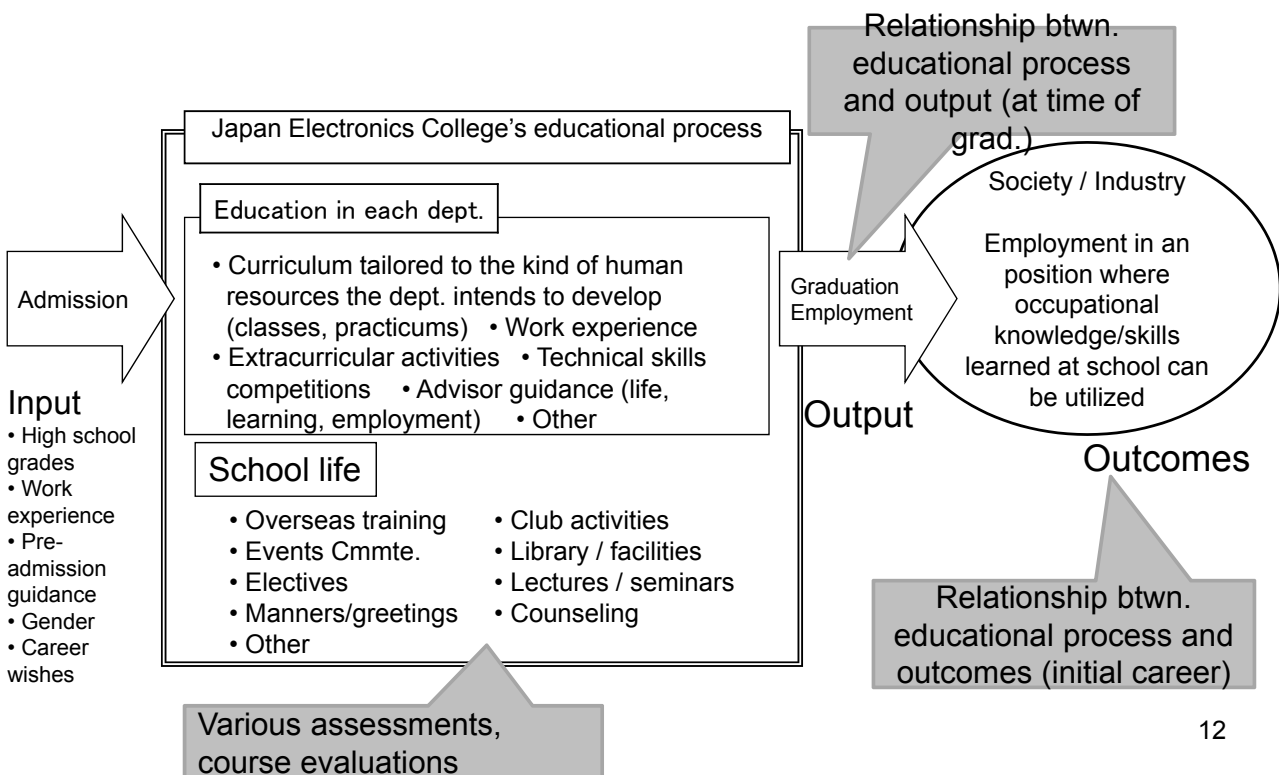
Relationship btwn. educational process and output (at time of grad.)

Japan Electronics College's educational process

Education in each dept.

• Curriculum tailored to the kind of human resources the dept. intends to develop (classes, practicums) • Work experience
• Extracurricular activities • Technical skills competitions • Advisor guidance (life, learning, employment) • Other

School life

• Overseas training
• Events Cmmte.
• Electives
• Manners/greetings
• Other

• Club activities
• Library / facilities
• Lectures / seminars
• Counseling

Admission

Input
• High school grades
• Work experience
• Pre-admission guidance
• Gender
• Career wishes

Graduation Employment

Output

Society / Industry

Employment in an position where occupational knowledge/skills learned at school can be utilized

Outcomes

Relationship btwn. educational process and outcomes (initial career)

Various assessments, course evaluations

12